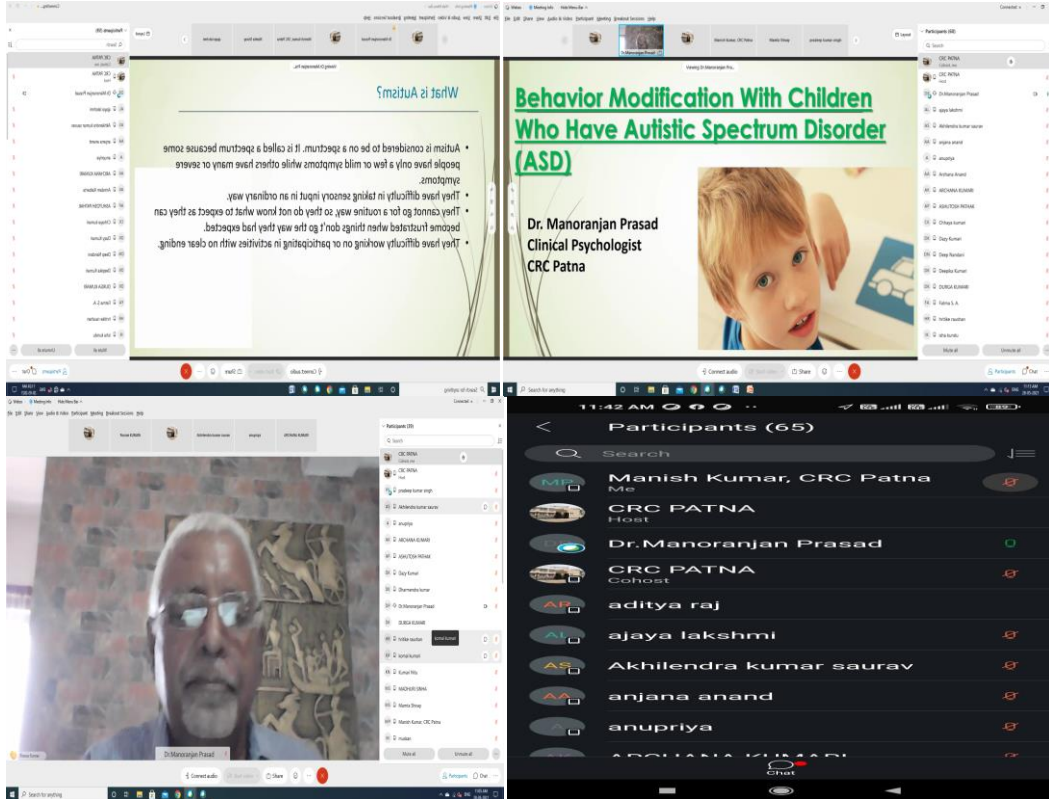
What is Autism?

• Autism is considered to be on a spectrum. It is called a spectrum because some people have only a few or mild symptoms while others have many or severe symptoms.
• They have difficulty in taking sensory input in an ordinary way.
• They cannot go for a routine way, so they do not know what to expect as they can become frustrated when things don't go the way they had expected.
• They have difficulty working on or participating in activities with no clear ending.

Behavior Modification With Children Who Have Autistic Spectrum Disorder (ASD)

Dr. Manoranjan Prasad
Clinical Psychologist
CRC Patna

Participants (40)
CRC PATNA
CRC PATNA
Dr.Manoranjan Prasad
ajaya lakshmi
Akhilendra kumar saurav
anjana anand
anupriya
Archana Anand
ARCHANA KUMARI
ASHUTOSH PATHAK
Chhaya kumari
Dazy Kumari
Deep Nandani
Deepika Kumari
DURGA KUMARI
Fatma S. A.
hritika raushan
Mute all
Unmute all
Connect audio
Share
Participants
Chat

Participants (33)
CRC PATNA
CRC PATNA
pradeep kumar singh
Akhilendra kumar saurav
anupriya
ARCHANA KUMARI
ASHUTOSH PATHAK
Dazy Kumari
Dharmendra kumar
Dr.Manoranjan Prasad
DURGA KUMARI
hritika raushan
komal kumari
Kumari Nitu
MADHURI SINHA
Mamta Shivay
Manish Kumar, CRC Patna
muskan
Mute all
Unmute all
Dr.Manoranjan Prasad
Connect audio
Share
Participants
Chat
Search for anything

11:42 AM
Participants (65)
Search
Manish Kumar, CRC Patna
Me
CRC PATNA
Host
Dr.Manoranjan Prasad
CRC PATNA
Cohost
aditya raj
ajaya lakshmi
Akhilendra kumar saurav
anjana anand
anupriya
Chat